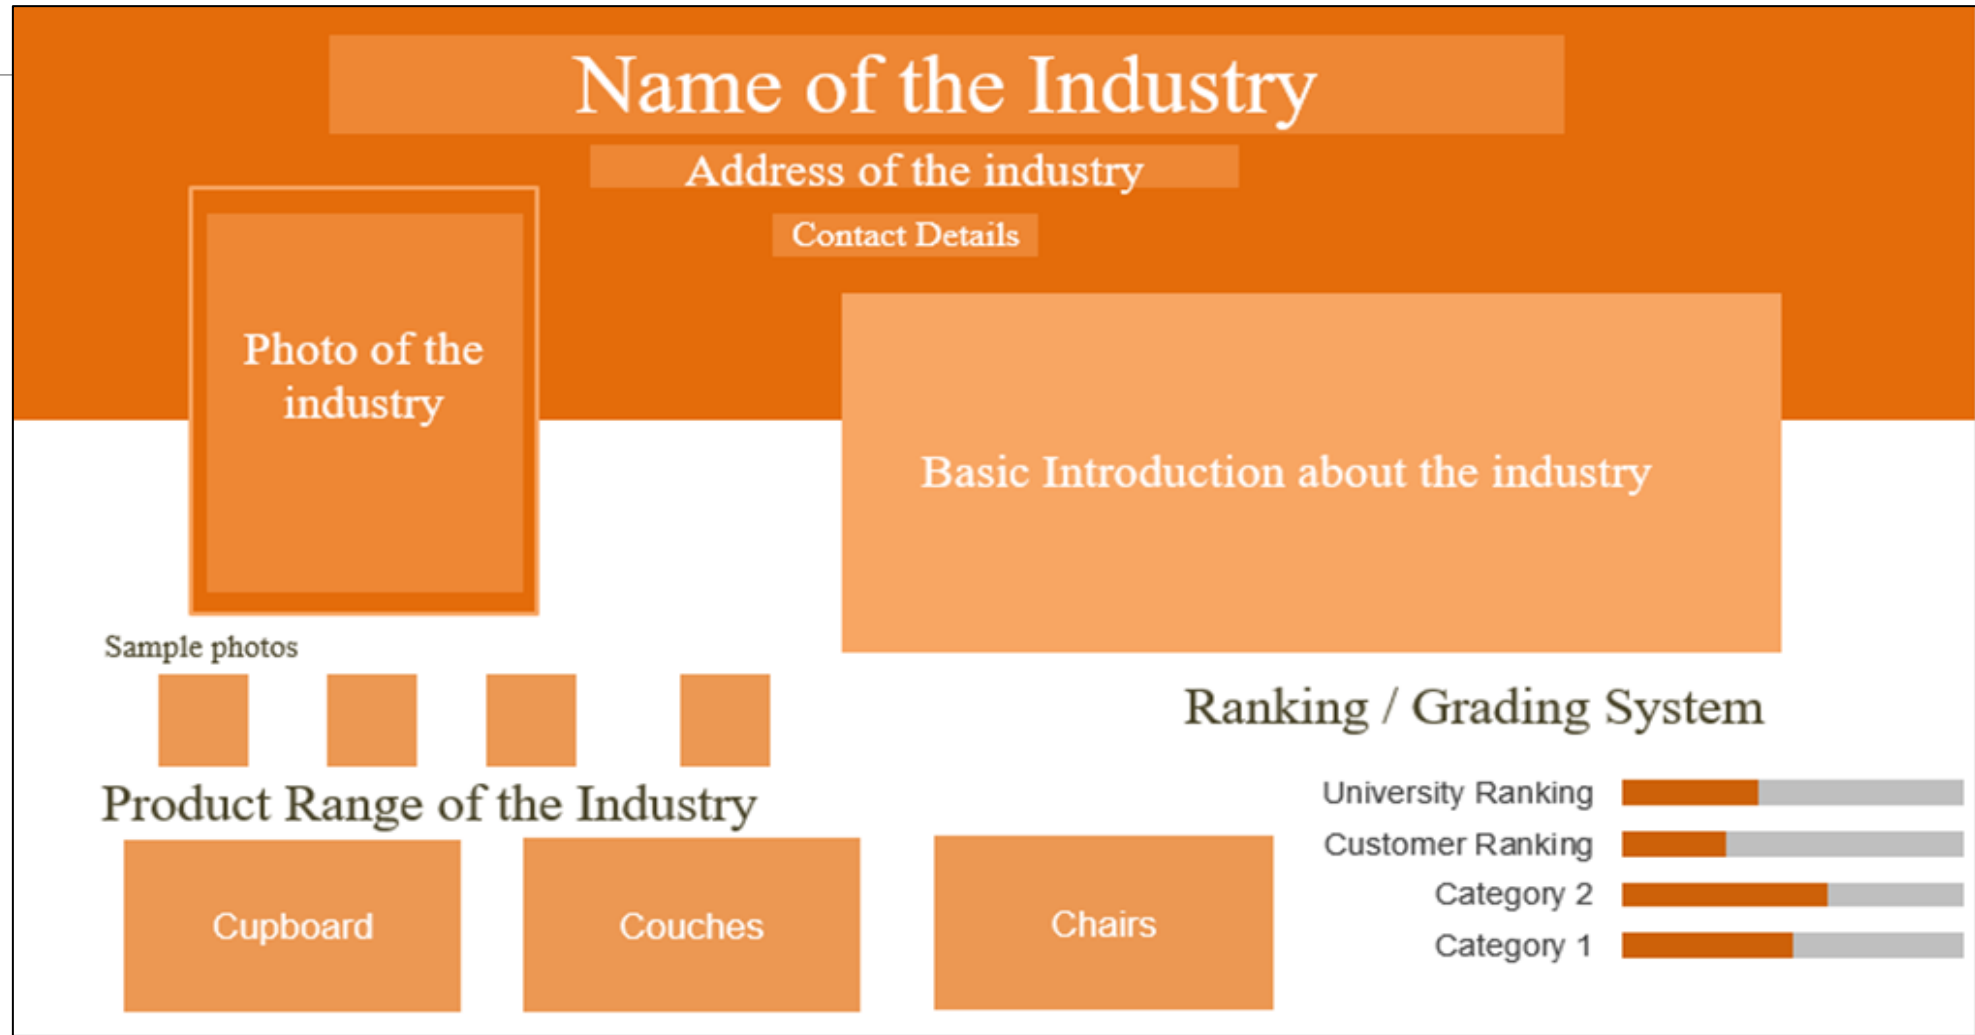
Name of the Industry

Address of the industry

Contact Details

Photo of the industry

Basic Introduction about the industry

Sample photos

Ranking / Grading System

Product Range of the Industry

University Ranking

Customer Ranking

Category 2

Category 1

Cupboard

Couches

Chairs